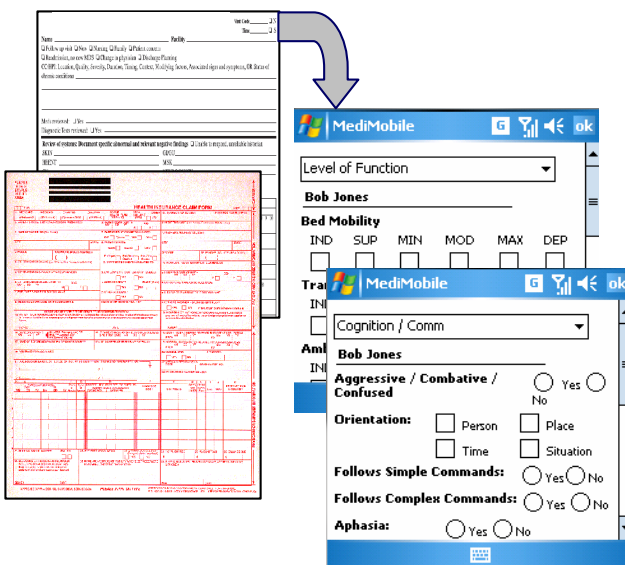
Visit Code
Date
Name
Facility
☐ Follow up visit ☐ New ☐ Nursing ☐ Family ☐ Patient concern
☐ Readmission, new resv MDS ☐ Change in physician ☐ Discharge Planning
CC/HPI: Location, Quality, Severity, Duration, Timing, Context, Modifying factors, Associated signs and symptoms, OR Status of chronic conditions
Meds reviewed ☐ Yes
Diagnostic Tests reviewed ☐ Yes
Review of systems: Document specific abnormal and relevant negative findings ☐ Unable to respond, unreliable historian
SKIN
ENT
GI/GU
MSK

HEALTH INSURANCE CLAIM FORM

MediMobile
Level of Function
Bob Jones
Bed Mobility
IND SUP MIN MOD MAX DEP
Tra
INI
Aml
INI

MediMobile
ok
Cognition / Comm
Bob Jones
Aggressive / Combative / Confused
Yes
No
Orientation:
Person
Place
Time
Situation
Follows Simple Commands:
Yes
No
Follows Complex Commands:
Yes
No
Aphasia:
Yes
No